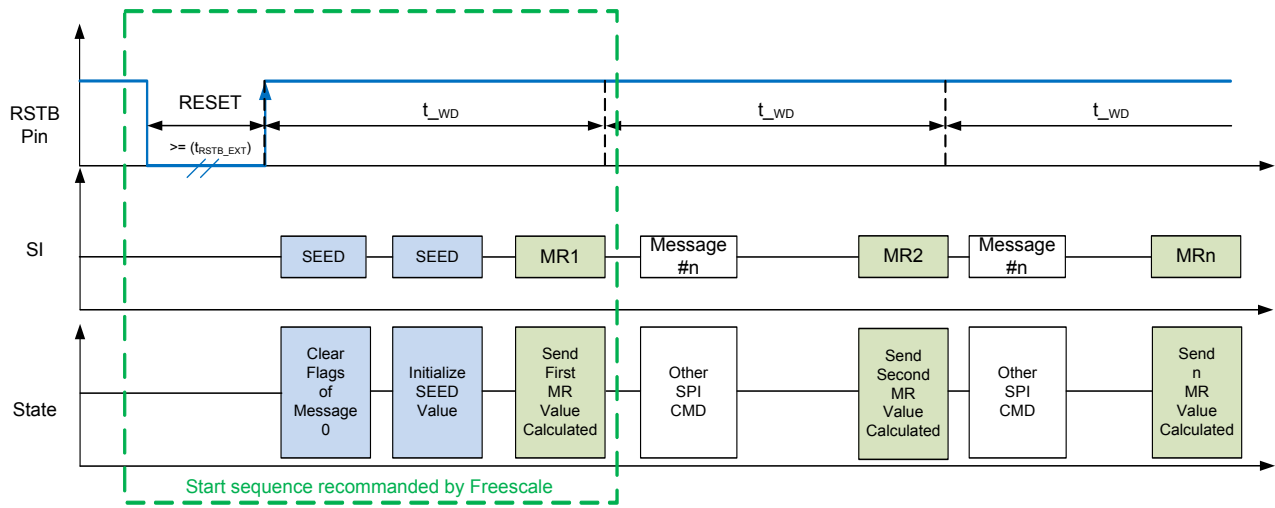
RSTB Pin

RESET

>= ($t_{RSTB\_EXT}$)

t_WD

t_WD

t_WD

SI

SEED

SEED

MR1

Message #n

MR2

Message #n

MRn

State

Clear Flags of Message 0

Initialize SEED Value

Send First MR Value Calculated

Other SPI CMD

Send Second MR Value Calculated

Other SPI CMD

Send n MR Value Calculated

Start sequence recommanded by Freescale